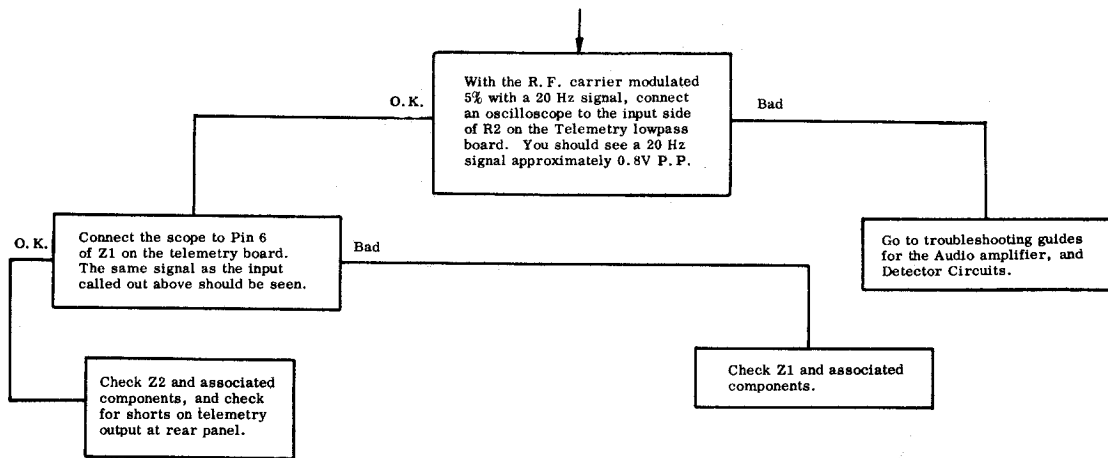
With the R. F. carrier modulated 5% with a 20 Hz signal, connect an oscilloscope to the input side of R2 on the Telemetry lowpass board. You should see a 20 Hz signal approximately 0.8V P.P.

O. K.

Bad

Connect the scope to Pin 6 of Z1 on the telemetry board. The same signal as the input called out above should be seen.

Go to troubleshooting guides for the Audio amplifier, and Detector Circuits.

O. K.

Bad

Check Z2 and associated components, and check for shorts on telemetry output at rear panel.

Check Z1 and associated components.